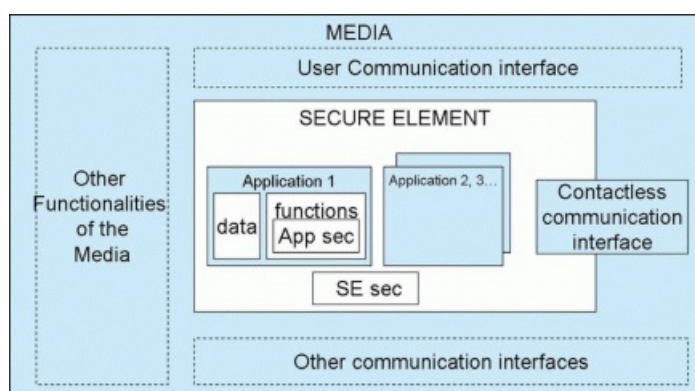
MEDIA

User Communication interface

Other Functionalities of the Media

SECURE ELEMENT

Application 1

data

functions

App sec

Application 2, 3...

Contactless communication interface

SE sec

Other communication interfaces